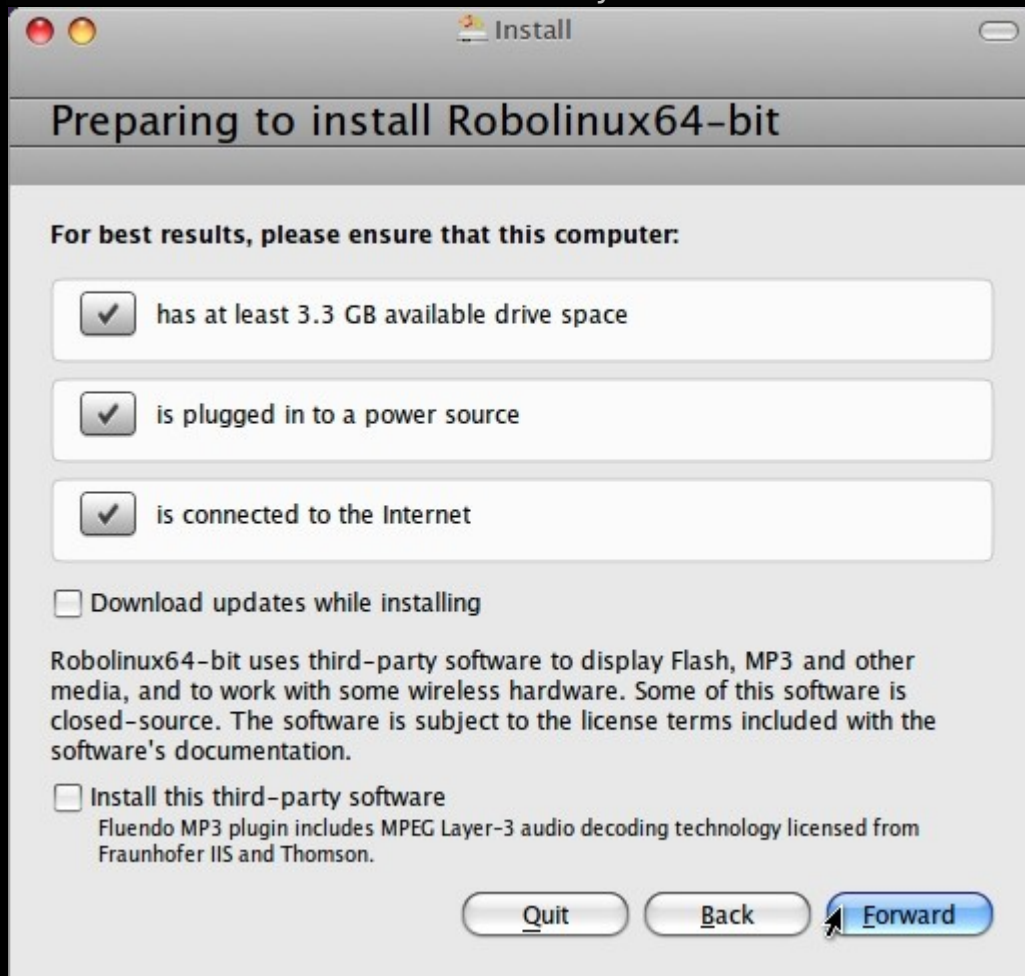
Install

Preparing to install Robolinux64-bit

For best results, please ensure that this computer:

has at least 3.3 GB available drive space

is plugged in to a power source

is connected to the Internet

Download updates while installing

Robolinux64-bit uses third-party software to display Flash, MP3 and other media, and to work with some wireless hardware. Some of this software is closed-source. The software is subject to the license terms included with the software's documentation.

Install this third-party software
Fluendo MP3 plugin includes MPEG Layer-3 audio decoding technology licensed from Fraunhofer IIS and Thomson.

Quit Back Forward